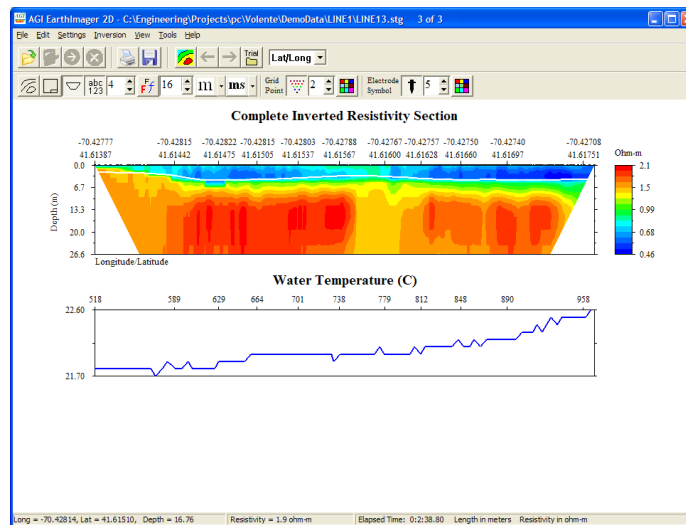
AGI EarthImager 2D - C:\Engineering\Projects\pc\Volente\DemoData\LINE1\LINE13.stg 3 of 3

File Edit Settings Inversion View Tools Help

Trial

Lat/Long

abc 123 4 16 m ms Grid Point 2 Electrode Symbol 5

Complete Inverted Resistivity Section

| -70.42777 | -70.42815 | -70.42822 | -70.42815 | -70.42803 | -70.42788 | -70.42767 | -70.42757 | -70.42750 | -70.42740 | -70.42708 |
|---|---|---|---|---|---|---|---|---|---|---|
| 41.61387 | 41.61442 | 41.61475 | 41.61505 | 41.61537 | 41.61567 | 41.61600 | 41.61628 | 41.61660 | 41.61697 | 41.61751 |

Depth (m)

0.0

6.7

13.3

20.0

26.6

Longitude/Latitude

Ohm-m

2.1

1.5

0.99

0.68

0.46

Water Temperature (C)

518 589 629 664 701 738 779 812 848 890 958

22.60

21.70

Long = -70.42814, Lat = 41.61510, Depth = 16.76 | Resistivity = 1.9 ohm-m | Elapsed Time: 0:2:38.80 | Length in meters | Resistivity in ohm-m